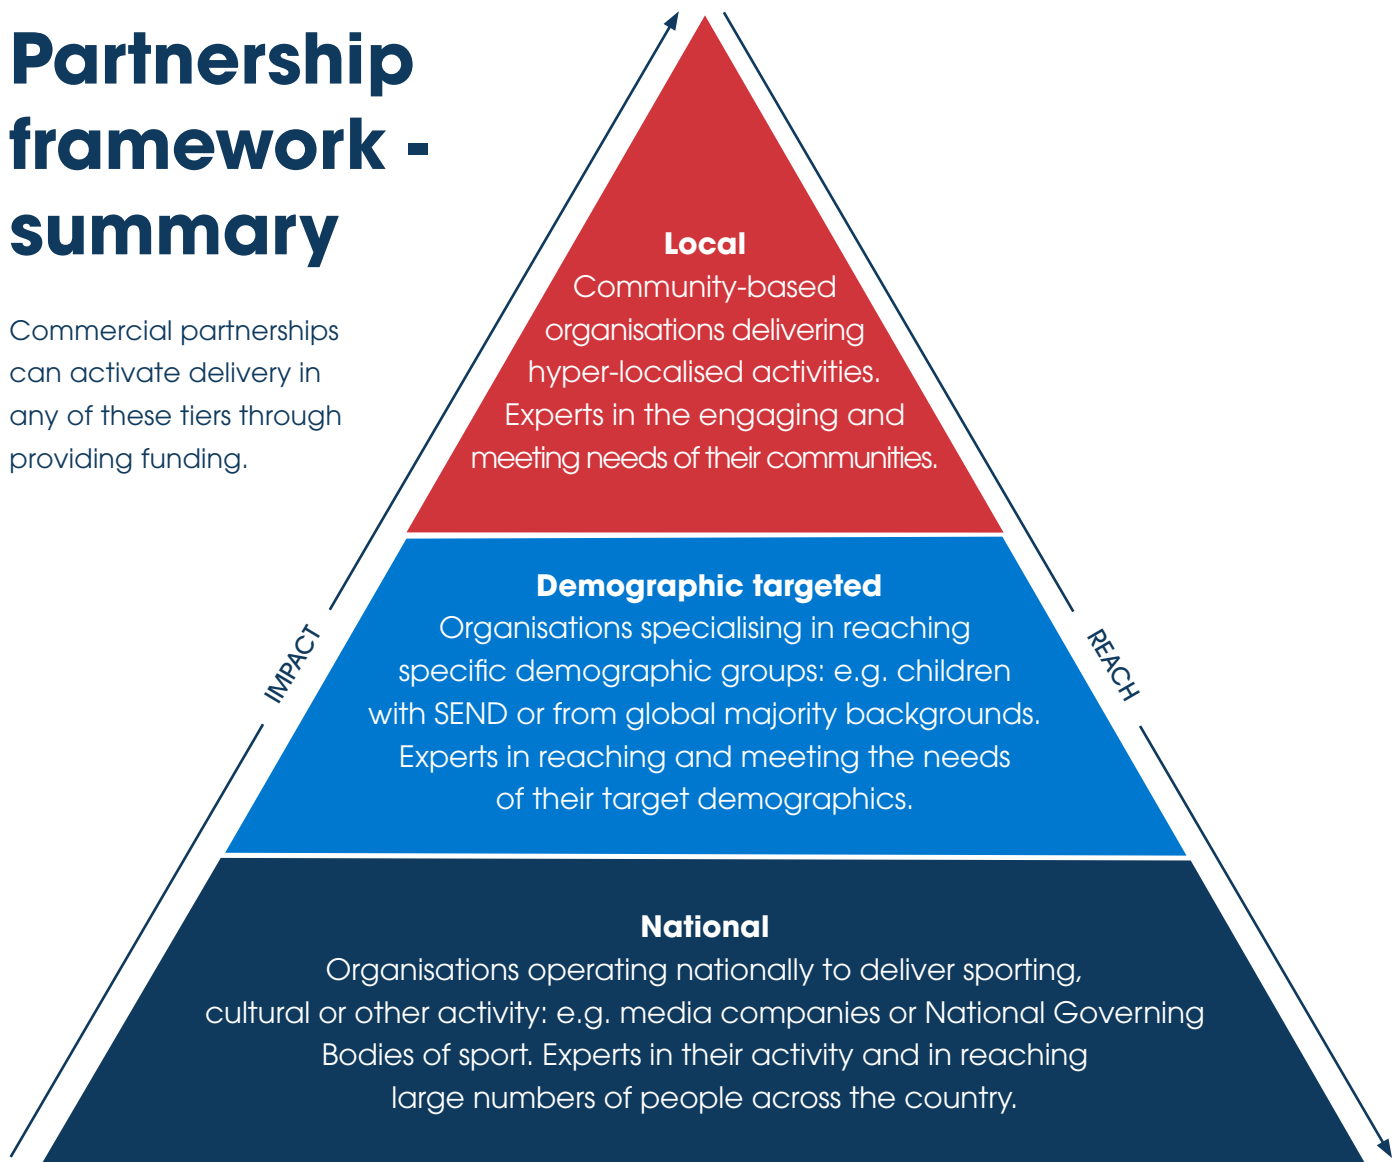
Partnership framework - summary

Commercial partnerships can activate delivery in any of these tiers through providing funding.

Local
Community-based organisations delivering hyper-localised activities. Experts in the engaging and meeting needs of their communities.

Demographic targeted
Organisations specialising in reaching specific demographic groups: e.g. children with SEND or from global majority backgrounds. Experts in reaching and meeting the needs of their target demographics.

National
Organisations operating nationally to deliver sporting, cultural or other activity: e.g. media companies or National Governing Bodies of sport. Experts in their activity and in reaching large numbers of people across the country.

IMPACT

REACH